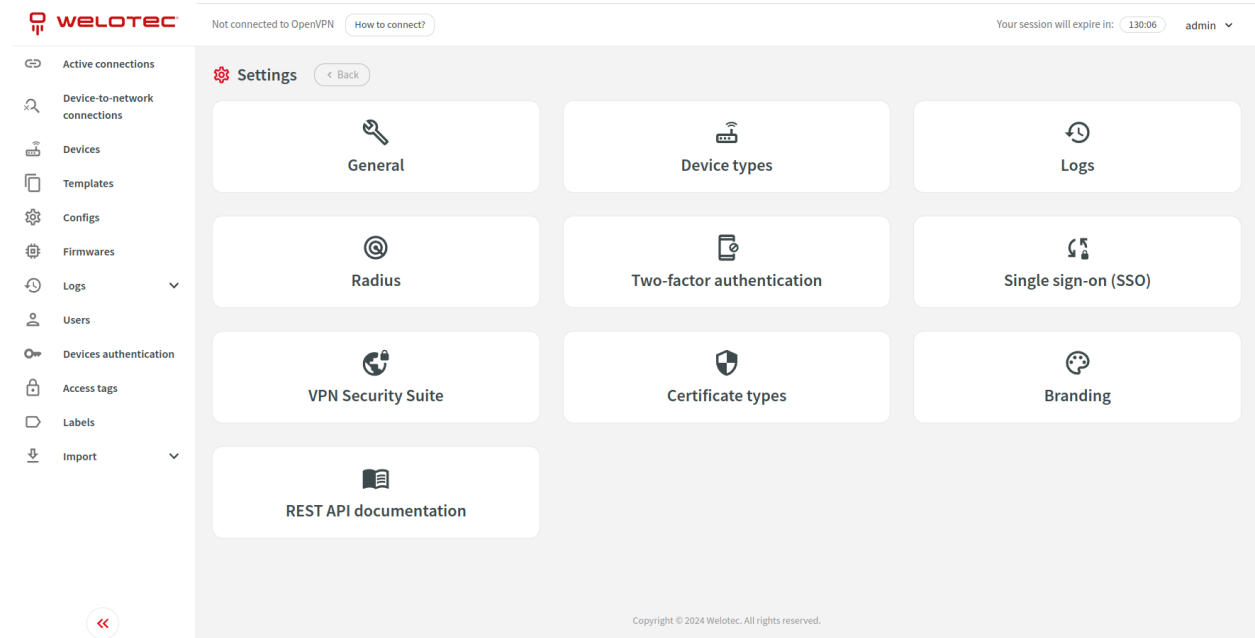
WELOTEC

Not connected to OpenVPN How to connect?

Your session will expire in: 130:06 admin

Active connections
Device-to-network connections
Devices
Templates
Configs
Firmwares
Logs
Users
Devices authentication
Access tags
Labels
Import

Settings < Back

General
Device types
Logs
Radius
Two-factor authentication
Single sign-on (SSO)
VPN Security Suite
Certificate types
Branding
REST API documentation

«

Copyright © 2024 Welotec. All rights reserved.